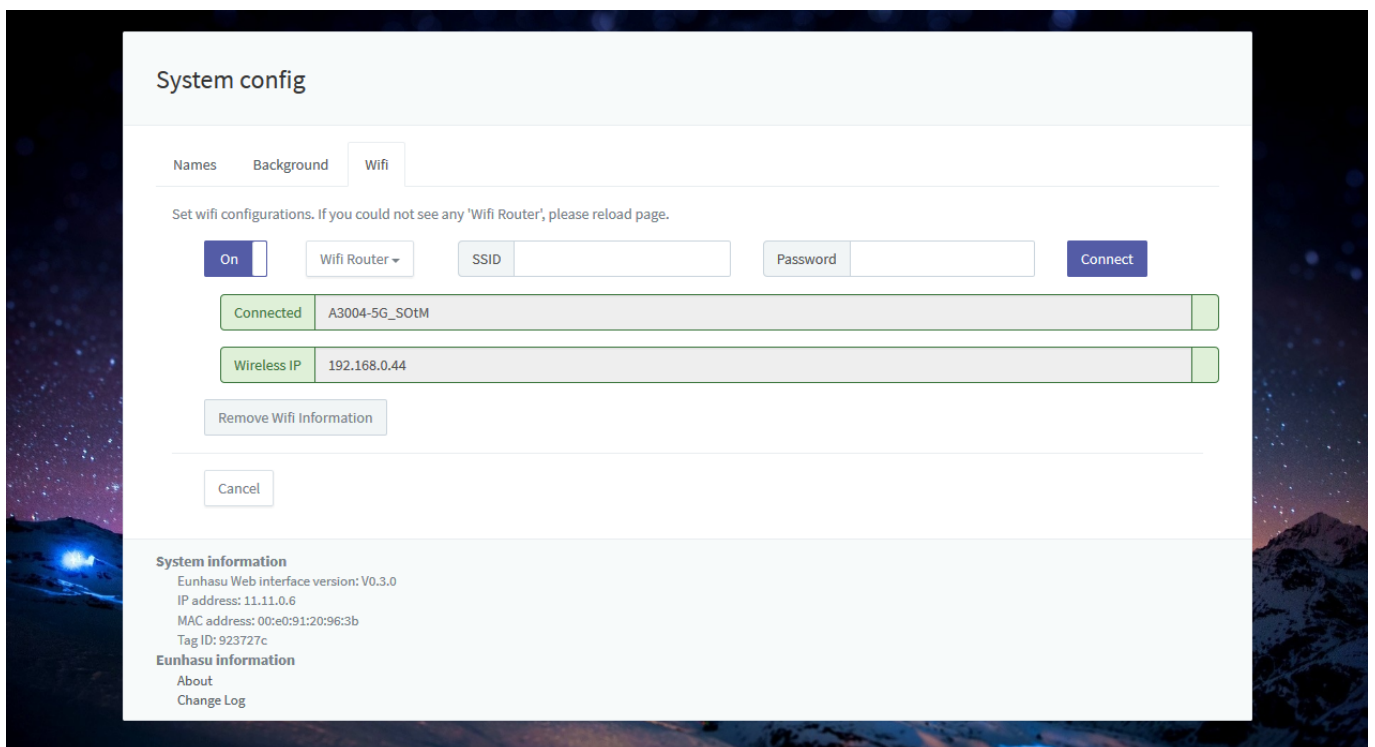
System config

Names
Background
Wifi

Set wifi configurations. If you could not see any 'Wifi Router', please reload page.

On
Wifi Router
SSID
Password
Connect

Connected
A3004-5G_SOtM

Wireless IP
192.168.0.44

Remove Wifi Information

Cancel

System information
Eunhasu Web interface version: V0.3.0
IP address: 11.11.0.6
MAC address: 00:e0:91:20:96:3b
Tag ID: 923727c
Eunhasu information
About
Change Log